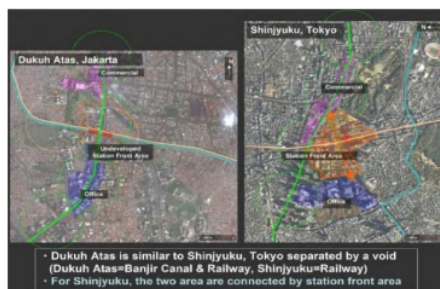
Dukuh Atas, Jakarta

Commercial

Undeveloped Station Front Area

Office

Shinjyuku, Tokyo

Commercial

Station Front Area

Office

・Dukuh Atas is similar to Shinjyuku, Tokyo separated by a void (Dukuh Atas=Banjir Canal & Railway, Shinjyuku=Railway)

・For Shinjyuku, the two area are connected by station front area